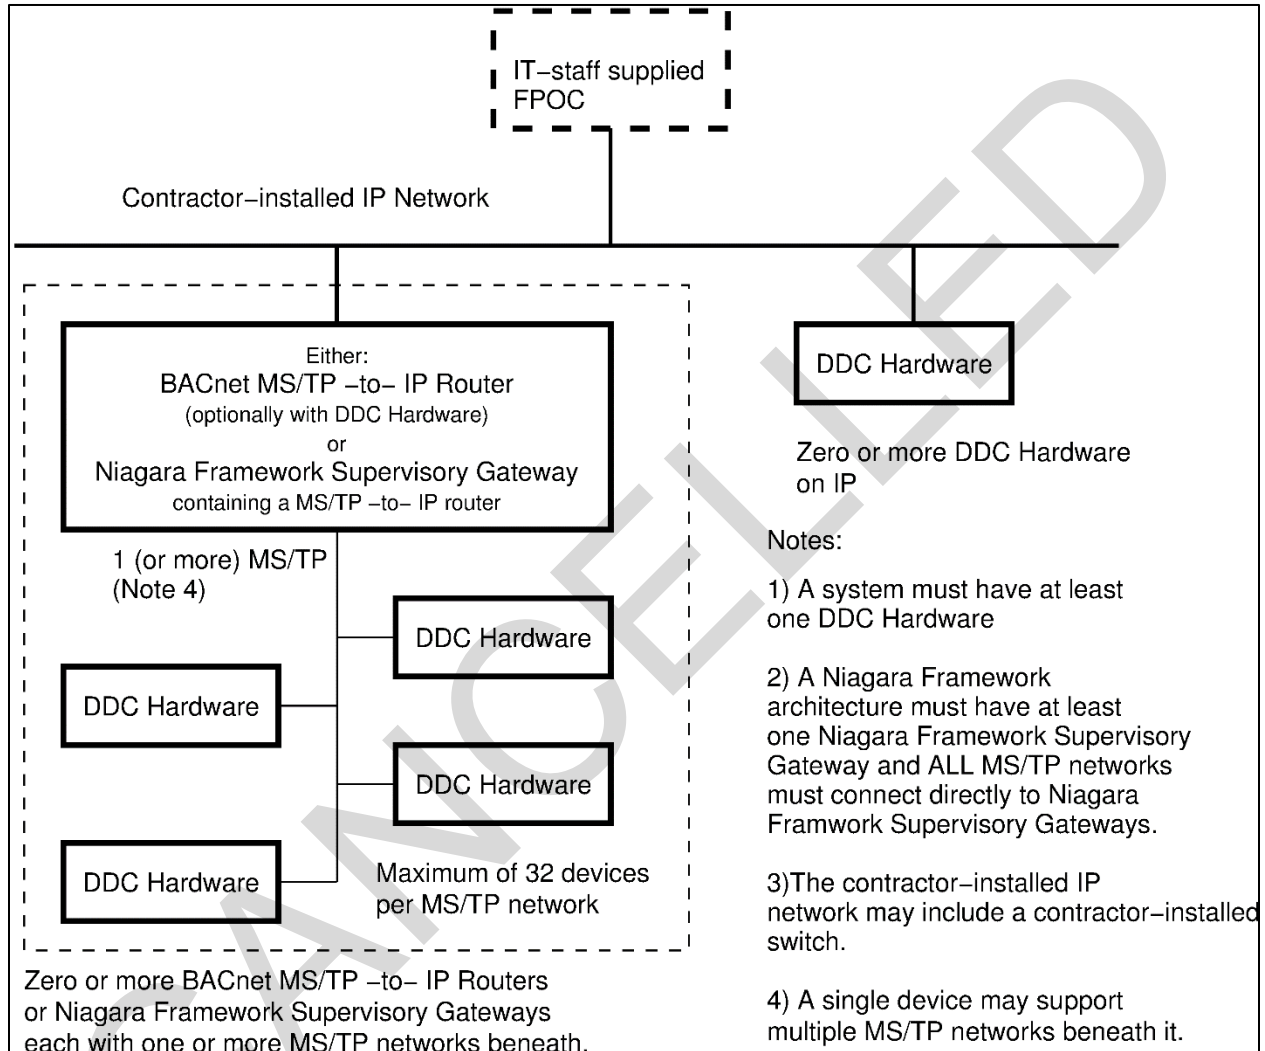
IT–staff supplied FPOC

Contractor–installed IP Network

Either:
BACnet MS/TP –to– IP Router
(optionally with DDC Hardware)
or
Niagara Framework Supervisory Gateway
containing a MS/TP –to– IP router

1 (or more) MS/TP
(Note 4)

DDC Hardware

DDC Hardware

DDC Hardware

DDC Hardware

Maximum of 32 devices per MS/TP network

Zero or more BACnet MS/TP –to– IP Routers or Niagara Framework Supervisory Gateways each with one or more MS/TP networks beneath.

DDC Hardware

Zero or more DDC Hardware on IP

Notes:

1) A system must have at least one DDC Hardware

2) A Niagara Framework architecture must have at least one Niagara Framework Supervisory Gateway and ALL MS/TP networks must connect directly to Niagara Framwork Supervisory Gateways.

3)The contractor–installed IP network may include a contractor–installed switch.

4) A single device may support multiple MS/TP networks beneath it.

CANCELLED